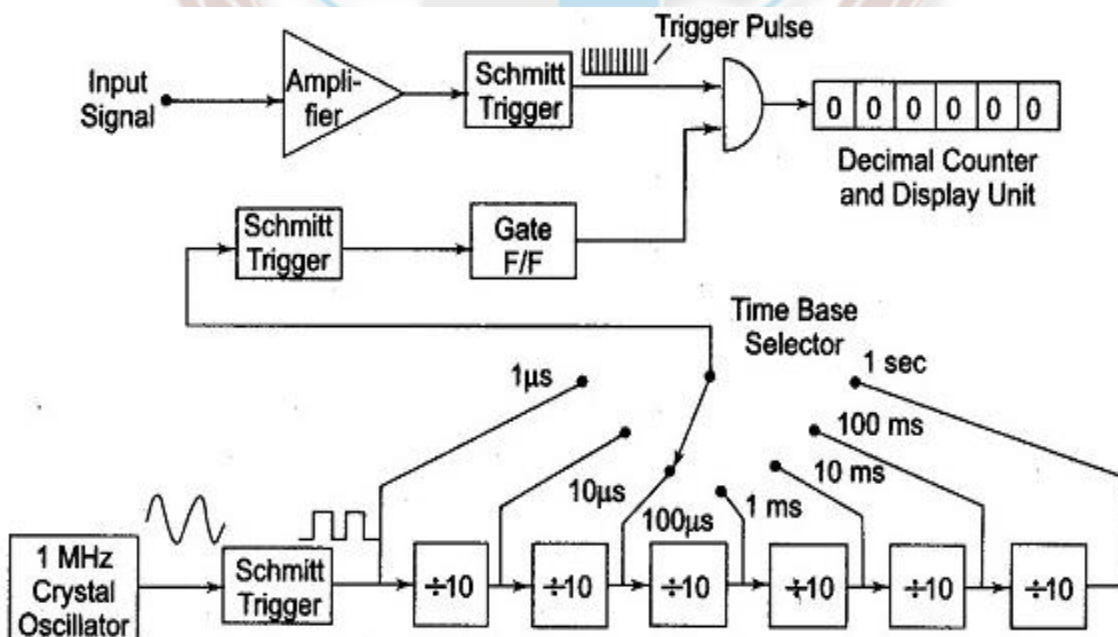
Trigger Pulse

Input Signal

Amplifier

Schmitt Trigger

0 0 0 0 0 0

Decimal Counter and Display Unit

Schmitt Trigger

Gate F/F

Time Base Selector

1μs

1 sec

100 ms

10μs

10 ms

100μs

1 ms

1 MHz Crystal Oscillator

Schmitt Trigger

÷10

÷10

÷10

÷10

÷10

÷10